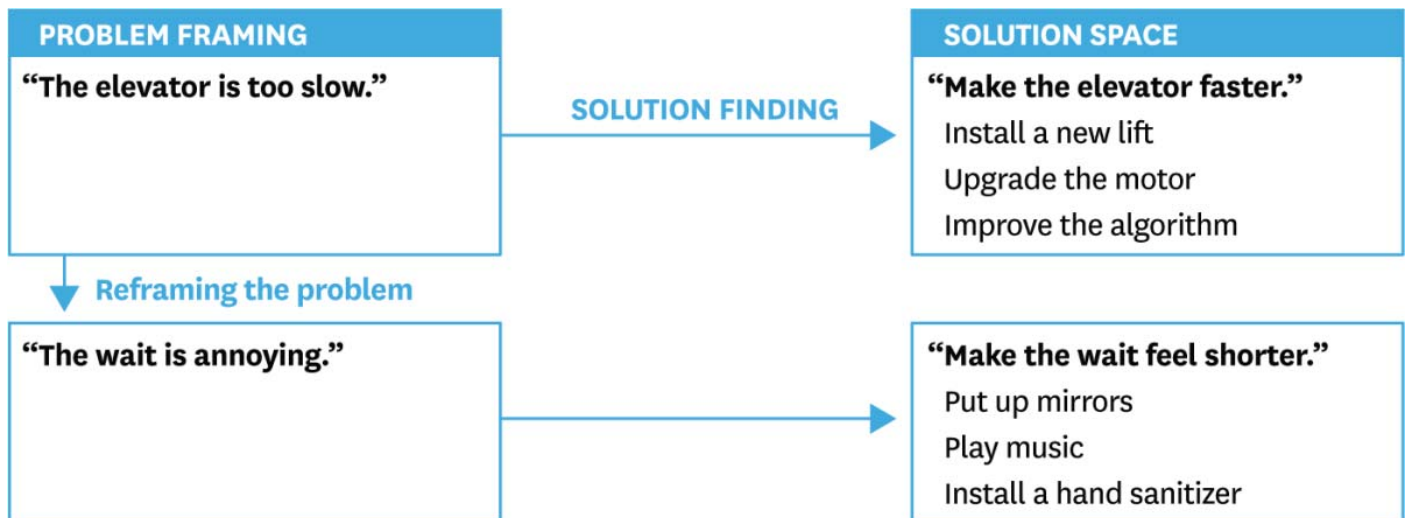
PROBLEM FRAMING

"The elevator is too slow."

SOLUTION FINDING

SOLUTION SPACE

"Make the elevator faster."

Install a new lift

Upgrade the motor

Improve the algorithm

Reframing the problem

"The wait is annoying."

"Make the wait feel shorter."

Put up mirrors

Play music

Install a hand sanitizer